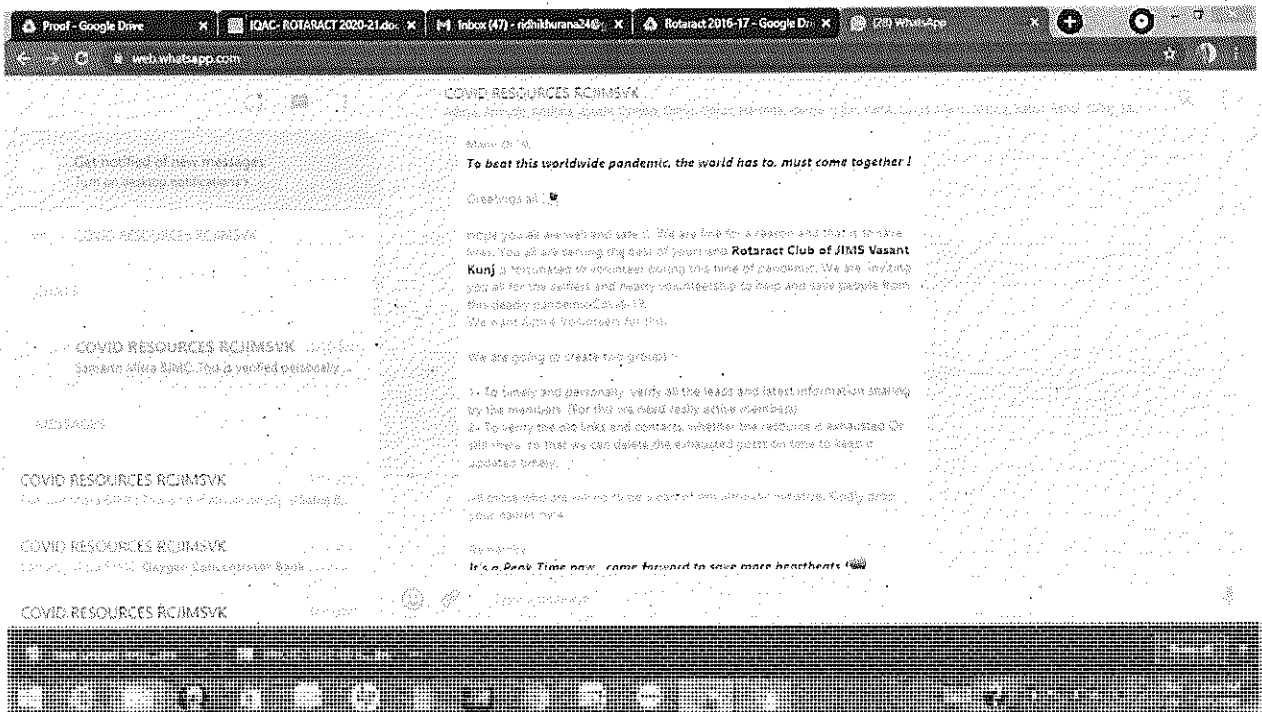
Proof - Google Drive | IQAC- ROTARACT 2020-21.doc | Inbox (47) - ridhikhurana24@ | Rotaract 2016-17 - Google Dr | (28) WhatsApp

web.whatsapp.com

Get notified of new messages
Turn on desktop notifications

COVID RESOURCES RCJIMSVK

COVID RESOURCES RCJIMSVK
Samarth Mitra BIMC. This is verified personally...

MESSAGES

COVID RESOURCES RCJIMSVK

COVID RESOURCES RCJIMSVK
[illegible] Oxygen Concentrator Bank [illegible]

COVID RESOURCES RCJIMSVK

COVID RESOURCES RCJIMSVK
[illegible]

To beat this worldwide pandemic, the world has to, must come together !

Greetings all !

Hope you all are well and safe !! We are here for a reason and that is to save lives. You all are serving the best of yours and Rotaract Club of JIMS Vasant Kunj is fortunated to volunteer during this time of pandemic. We are inviting you all for the selfless and hearty volunteership to help and save people from this deadly pandemic Covid-19.
We want Active Volunteers for this.

We are going to create two groups :-

1:- To timely and personally verify all the leads and latest information sharing by the members. (For this we need really active members)
2:- To verify the old links and contacts whether the resource is exhausted Or still there, so that we can delete the exhausted posts on time to keep it updated timely.

All those who are willing to be a part of this amazing initiative. Kindly drop your names here.

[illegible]
It's a Peak Time now , come forward to save more heartbeats

Type a message